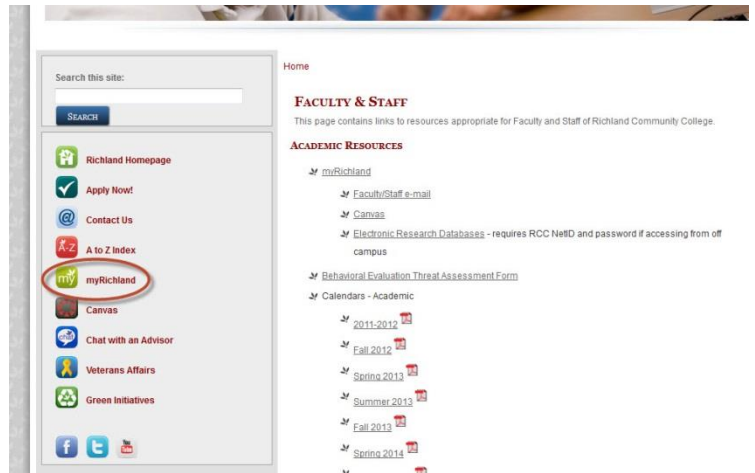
Search this site:

SEARCH

Richland Homepage

Apply Now!

Contact Us

A-Z

A to Z Index

my

myRichland

Canvas

Chat with an Advisor

Veterans Affairs

Green Initiatives

Home

FACULTY & STAFF

This page contains links to resources appropriate for Faculty and Staff of Richland Community College.

ACADEMIC RESOURCES

myRichland

Faculty/Staff e-mail

Canvas

Electronic Research Databases - requires RCC NetID and password if accessing from off campus

Behavioral Evaluation Threat Assessment Form

Calendars - Academic

2011-2012

Fall 2012

Spring 2013

Summer 2013

Fall 2013

Spring 2014

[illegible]